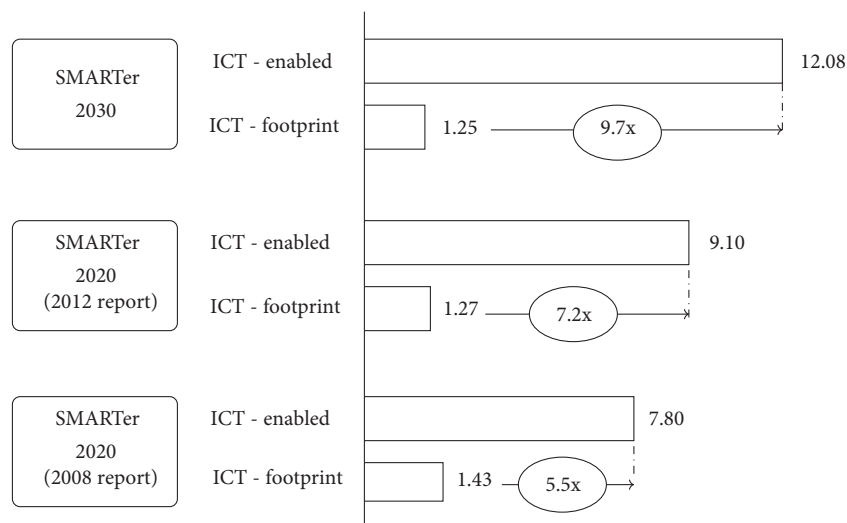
SMARTer 2030

ICT - enabled
12.08

ICT - footprint
1.25
9.7x

SMARTer 2020 (2012 report)

ICT - enabled
9.10

ICT - footprint
1.27
7.2x

SMARTer 2020 (2008 report)

ICT - enabled
7.80

ICT - footprint
1.43
5.5x